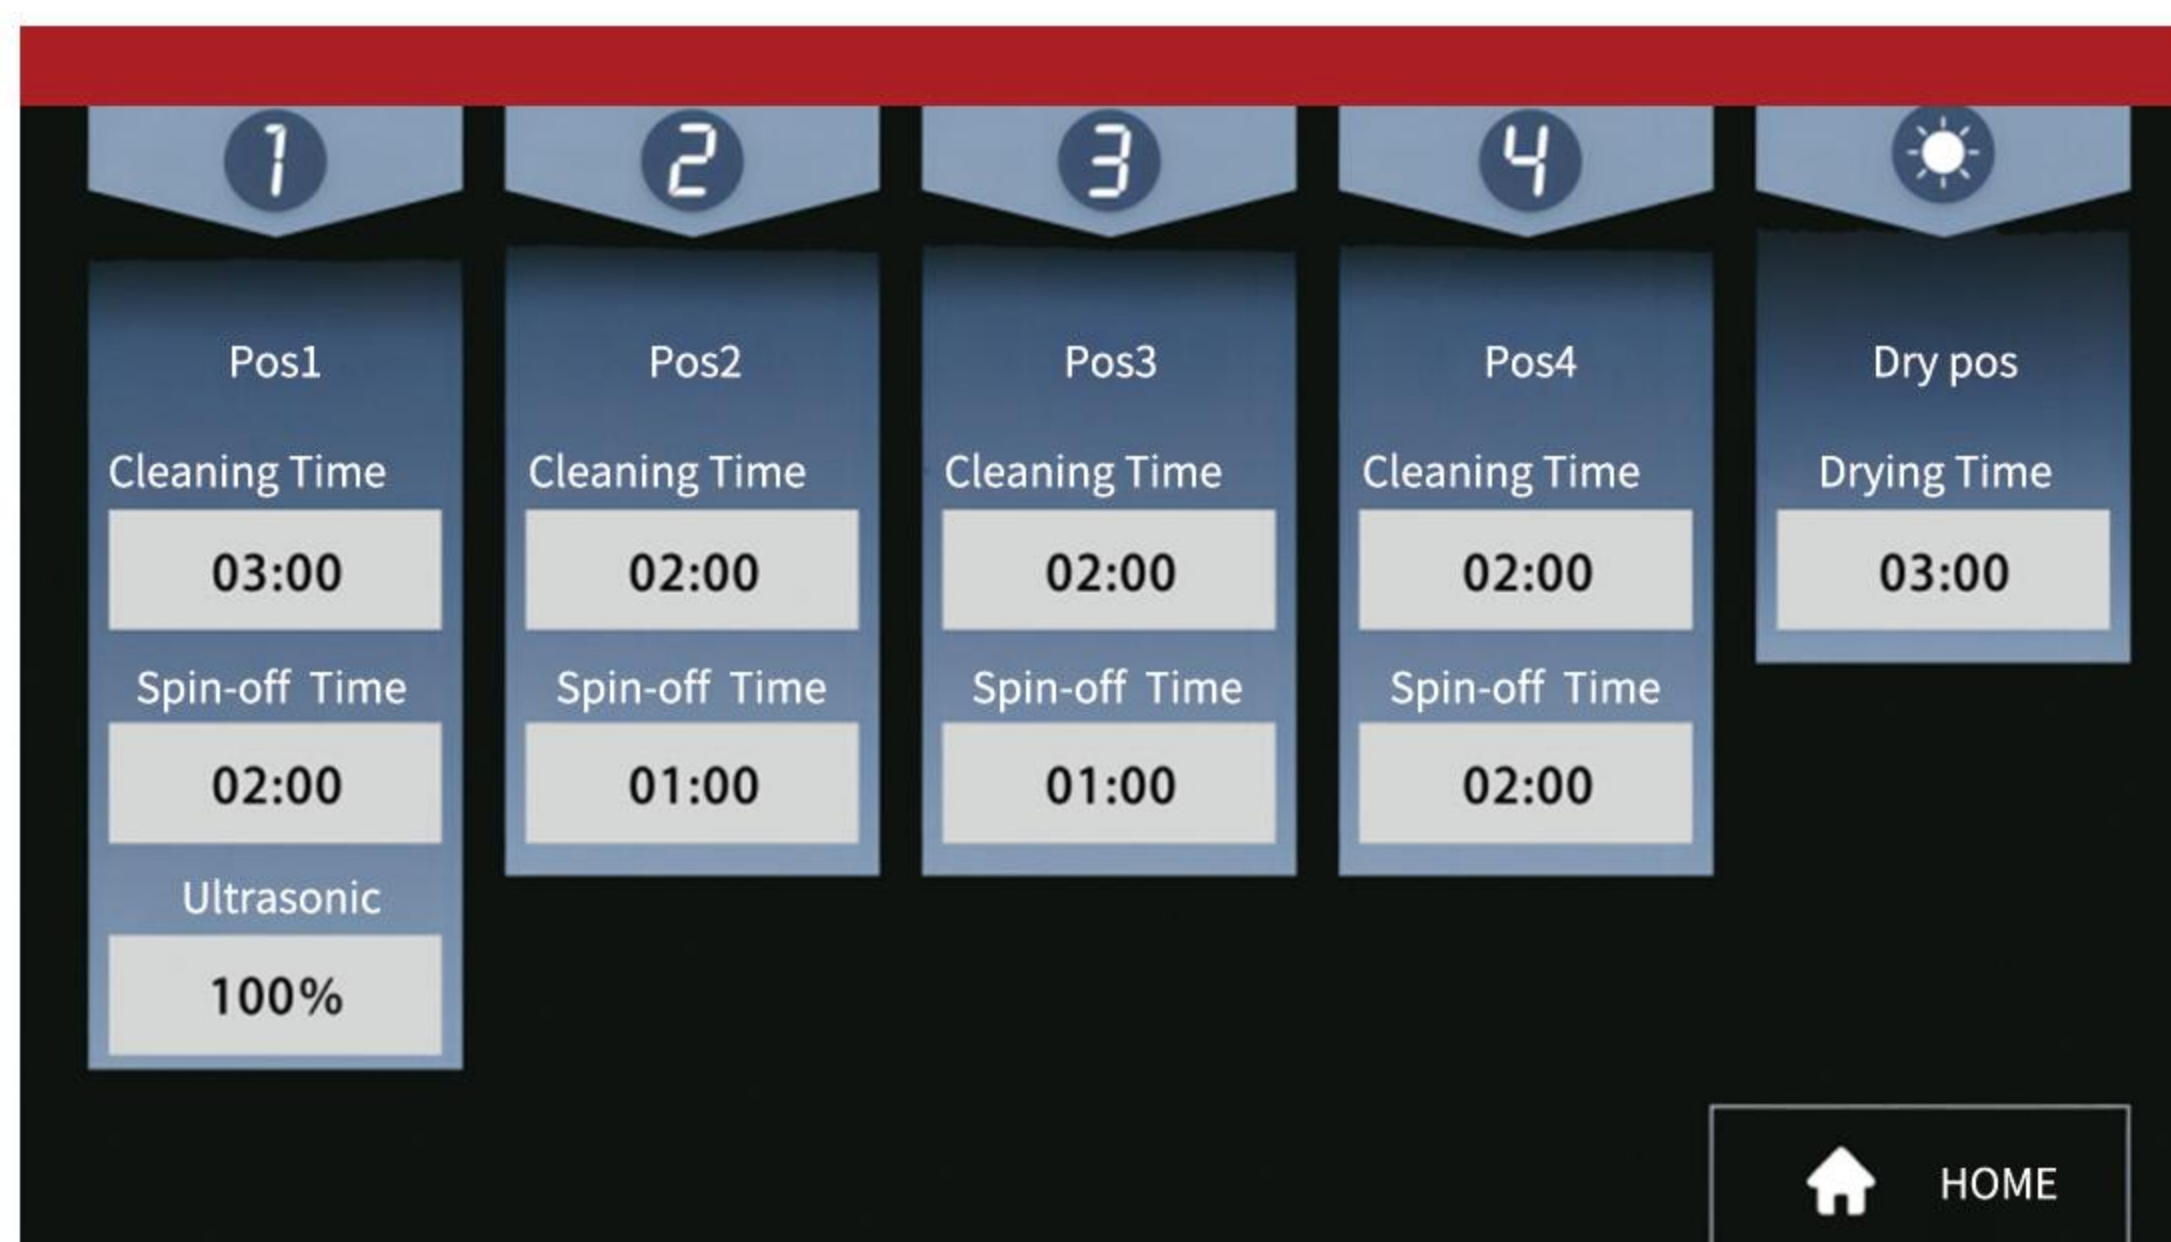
1

Pos1

Cleaning Time

03:00

Spin-off Time

02:00

Ultrasonic

100%

2

Pos2

Cleaning Time

02:00

Spin-off Time

01:00

3

Pos3

Cleaning Time

02:00

Spin-off Time

01:00

4

Pos4

Cleaning Time

02:00

Spin-off Time

02:00

Dry pos

Drying Time

03:00

HOME